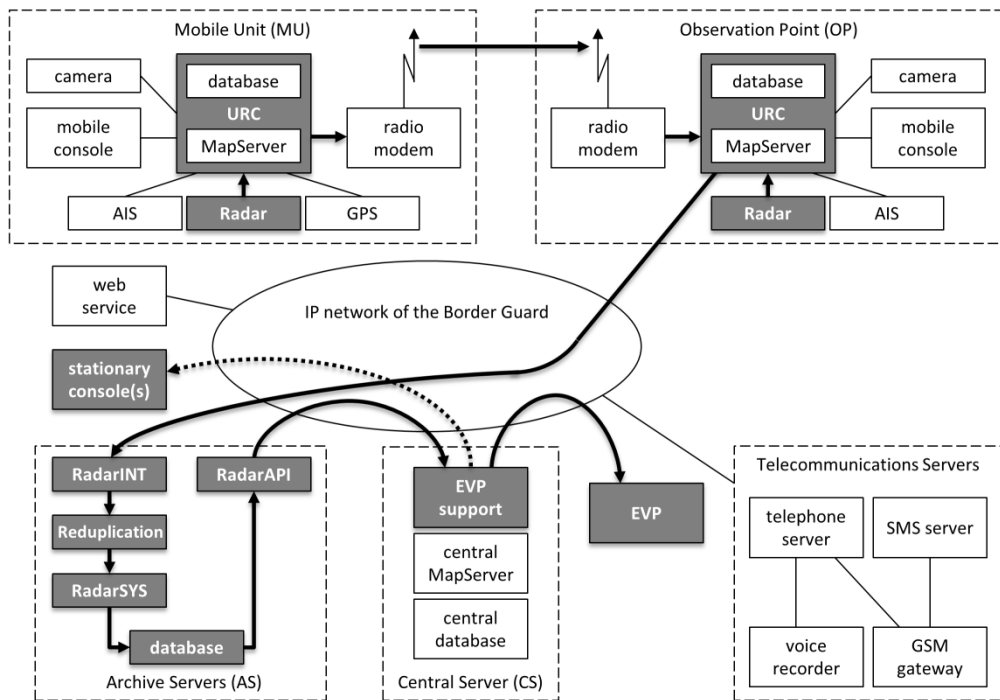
Mobile Unit (MU)

camera

database

URC

MapServer

mobile console

radio modem

AIS

Radar

GPS

Observation Point (OP)

radio modem

database

URC

MapServer

camera

mobile console

Radar

AIS

web service

IP network of the Border Guard

stationary console(s)

RadarINT

Reduplication

RadarSYS

database

RadarAPI

Archive Servers (AS)

EVP support

central MapServer

central database

Central Server (CS)

EVP

Telecommunications Servers

telephone server

SMS server

voice recorder

GSM gateway